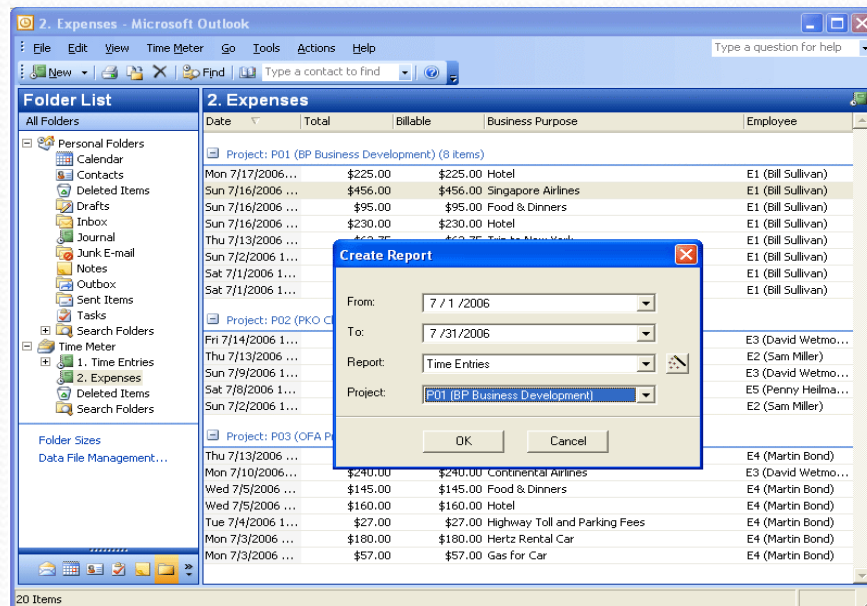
2. Expenses - Microsoft Outlook

File Edit View Time Meter Go Tools Actions Help

Type a question for help

New Find Type a contact to find

Folder List

All Folders

Personal Folders
Calendar
Contacts
Deleted Items
Drafts
Inbox
Journal
Junk E-mail
Notes
Outbox
Sent Items
Tasks
Search Folders
Time Meter
1. Time Entries
2. Expenses
Deleted Items
Search Folders

Folder Sizes
Data File Management...

2. Expenses

| Date | Total | Billable | Business Purpose | Employee |
|---|---|---|---|---|
| Project: P01 (BP Business Development) (8 items) | | | | |
| Mon 7/17/2006... | $225.00 | $225.00 | Hotel | E1 (Bill Sullivan) |
| Sun 7/16/2006 ... | $456.00 | $456.00 | Singapore Airlines | E1 (Bill Sullivan) |
| Sun 7/16/2006 ... | $95.00 | $95.00 | Food & Dinners | E1 (Bill Sullivan) |
| Sun 7/16/2006 ... | $230.00 | $230.00 | Hotel | E1 (Bill Sullivan) |
| Thu 7/13/2006 ... | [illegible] | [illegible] | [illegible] | E1 (Bill Sullivan) |
| Sun 7/2/2006 1... | | | | E1 (Bill Sullivan) |
| Sat 7/1/2006 1... | | | | E1 (Bill Sullivan) |
| Sat 7/1/2006 1... | | | | E1 (Bill Sullivan) |
| Project: P02 (PKO C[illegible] | | | | |
| Fri 7/14/2006 1... | | | | E3 (David Wetmo... |
| Thu 7/13/2006 ... | | | | E2 (Sam Miller) |
| Sun 7/9/2006 1... | | | | E3 (David Wetmo... |
| Sat 7/8/2006 1... | | | | E5 (Penny Heilma... |
| Sun 7/2/2006 1... | | | | E2 (Sam Miller) |
| Project: P03 (OFA P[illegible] | | | | |
| Thu 7/13/2006 ... | | | | E4 (Martin Bond) |
| Mon 7/10/2006... | $240.00 | $240.00 | Continental Airlines | E3 (David Wetmo... |
| Wed 7/5/2006 ... | $145.00 | $145.00 | Food & Dinners | E4 (Martin Bond) |
| Wed 7/5/2006 ... | $160.00 | $160.00 | Hotel | E4 (Martin Bond) |
| Tue 7/4/2006 1... | $27.00 | $27.00 | Highway Toll and Parking Fees | E4 (Martin Bond) |
| Mon 7/3/2006 ... | $180.00 | $180.00 | Hertz Rental Car | E4 (Martin Bond) |
| Mon 7/3/2006 ... | $57.00 | $57.00 | Gas for Car | E4 (Martin Bond) |

Create Report

From: 7 / 1 /2006
To: 7 /31/2006
Report: Time Entries
Project: P01 (BP Business Development)

OK Cancel

20 Items